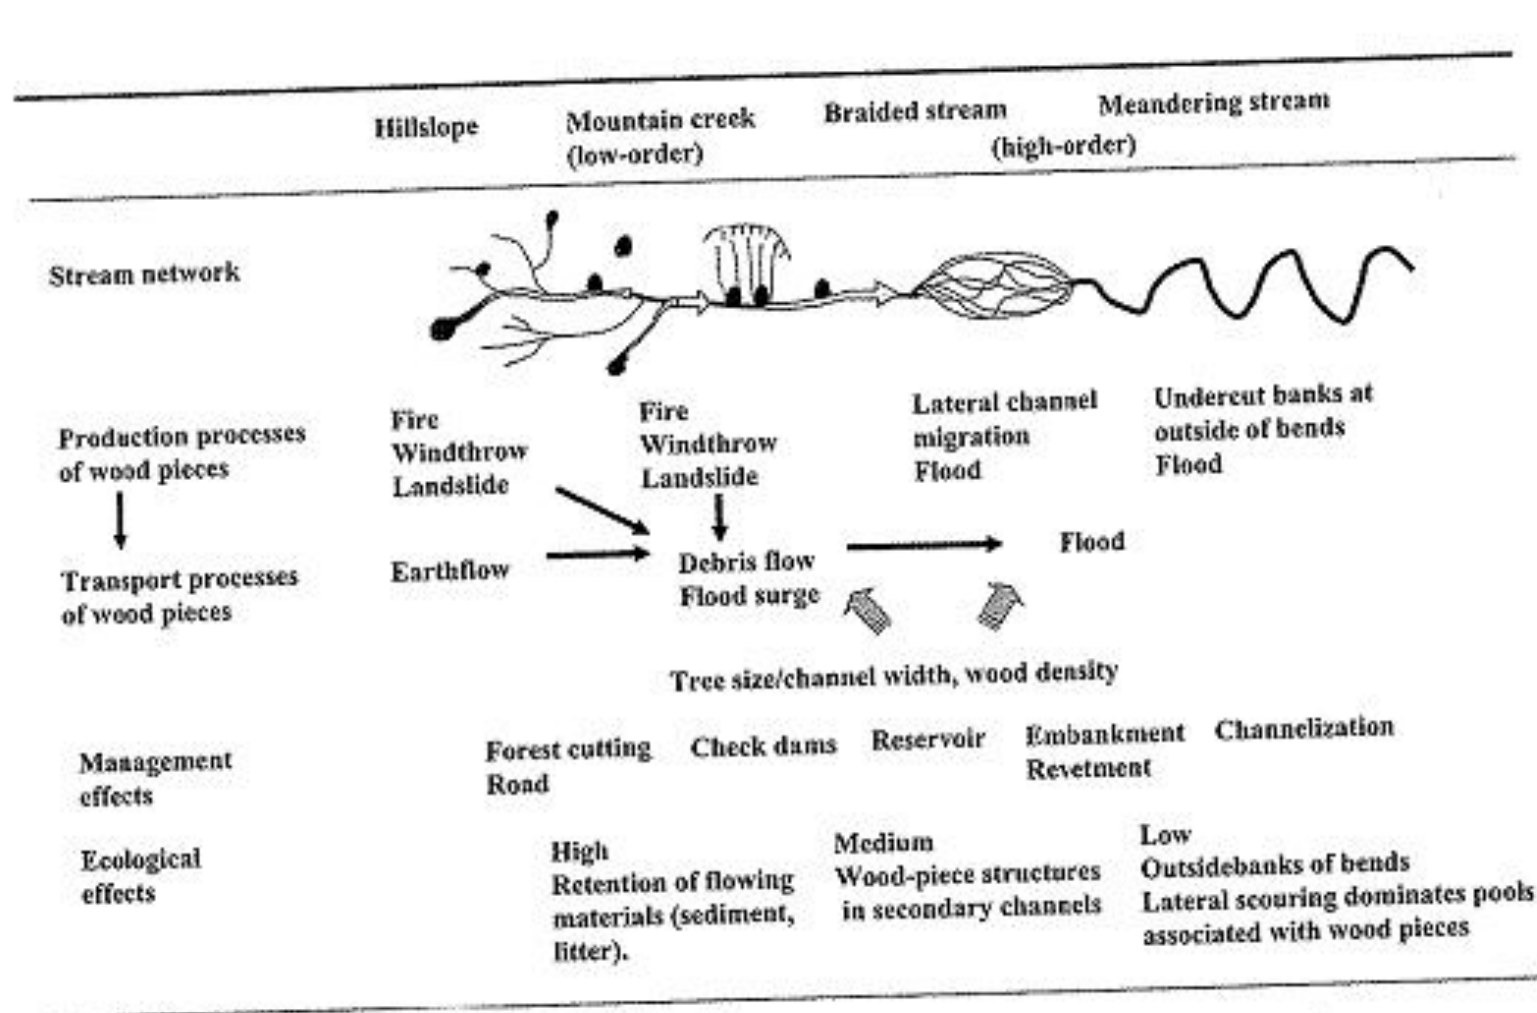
Hillslope | Mountain creek (low-order) | Braided stream | Meandering stream (high-order)

Stream network

Production processes of wood pieces

Transport processes of wood pieces

Fire
Windthrow
Landslide

Earthflow

Fire
Windthrow
Landslide

Debris flow
Flood surge

Lateral channel migration
Flood

Undercut banks at outside of bends
Flood

Flood

Tree size/channel width, wood density

Management effects

Forest cutting
Road

Check dams

Reservoir

Embankment
Revetment

Channelization

Ecological effects

High
Retention of flowing materials (sediment, litter).

Medium
Wood-piece structures in secondary channels

Low
Outsidebanks of bends
Lateral scouring dominates pools associated with wood pieces